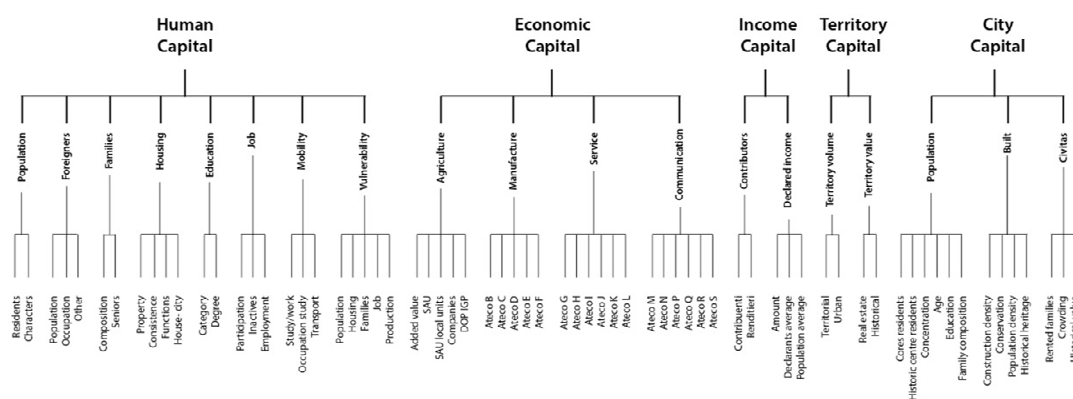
Human Capital

Population
Residents
Characters

Foreigners
Population
Occupation
Other

Families
Composition
Seniors

Housing
Property
Consistence
Functions
House- city

Education
Category
Degree

Job
Participation
Inactives
Employment

Mobility
Study/work
Occupation study
Transport

Vulnerability
Population
Housing
Families
Job
Production

Economic Capital

Agriculture
Added value
SAU
SAU local units
Companies
DOP IGP

Manufacture
Ateco B
Ateco C
Ateco D
Ateco E
Ateco F

Service
Ateco G
Ateco H
Ateco I
Ateco J
Ateco K
Ateco L

Communication
Ateco M
Ateco N
Ateco P
Ateco Q
Ateco R
Ateco S

Income Capital

Contributors
Contribuenti
Redditieri

Declared income
Amount
Declarants average
Population average

Territory Capital

Territory volume
Territorial
Urban

Territory value
Real estate
Historical

City Capital

Population
Cores residents
Historic centre residents
Concentration
Age
Education
Family composition

Built
Construction density
Conservation
Population density
Historical heritage

Civitas
Rented families
Crowding
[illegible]